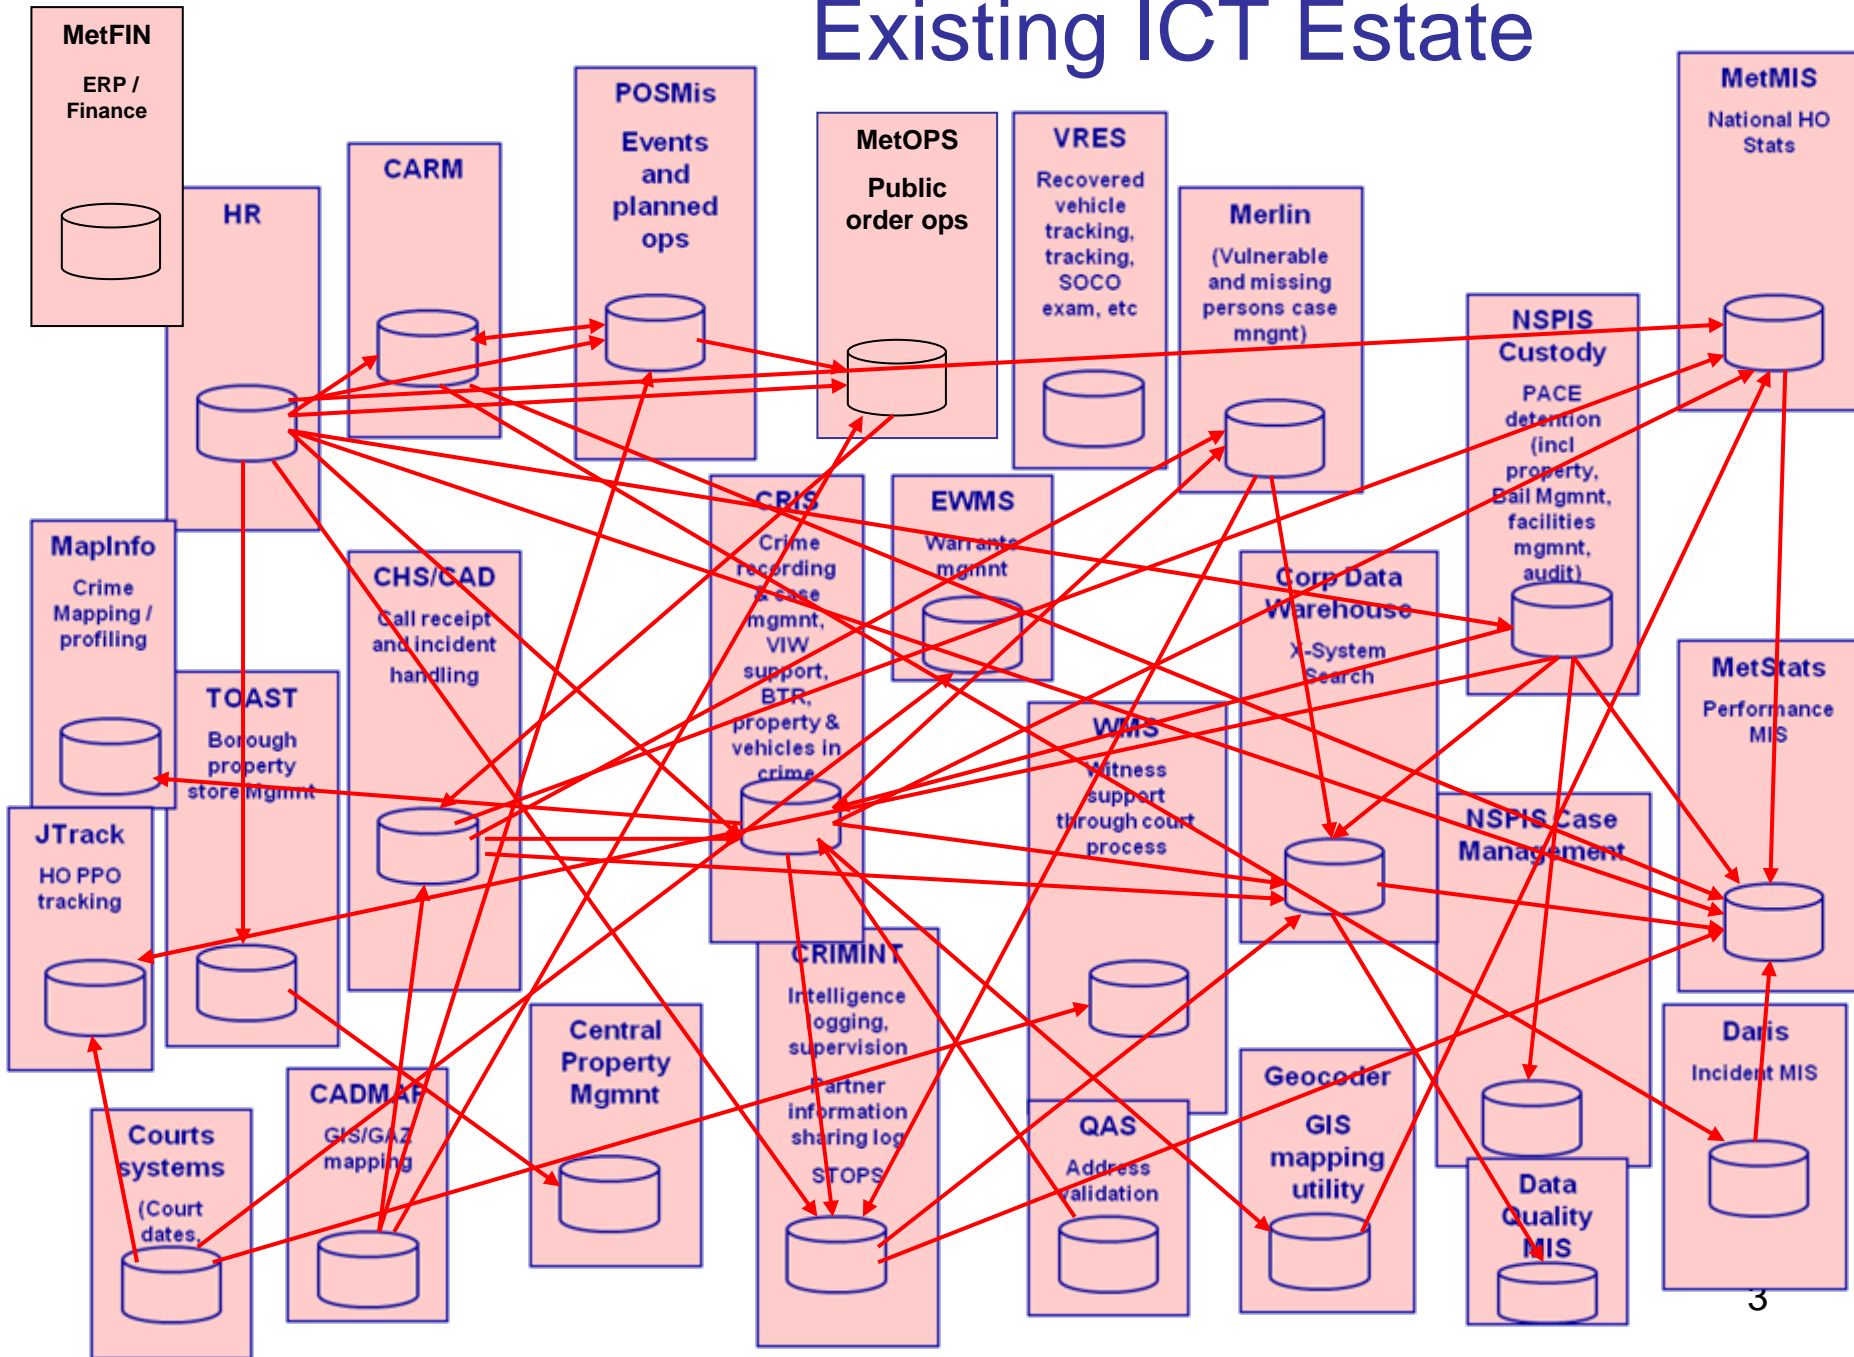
Existing ICT Estate

MetFIN
ERP / Finance

HR

CARM

POSMis
Events and planned ops

MetOPS
Public order ops

VRES
Recovered vehicle tracking, tracking, SOCO exam, etc

Merlin
(Vulnerable and missing persons case mngnt)

NSPIS Custody
PACE detention (incl property, Bail Mgmnt, facilities mgmnt, audit)

MetMIS
National HO Stats

MapInfo
Crime Mapping / profiling

CHS/CAD
Call receipt and incident handling

CRIS
Crime recording & case mgmnt, VIW support, BTR, property & vehicles in crime

EWMS
Warrants mgmnt

Corp Data Warehouse
X-System Search

TOAST
Borough property store Mgmnt

WMS
Witness support through court process

NSPIS Case Management

MetStats
Performance MIS

JTrack
HO PPO tracking

CRIMINT
Intelligence logging, supervision
Partner information sharing log
STOPS

Central Property Mgmnt

CADMAP
GIS/GAZ mapping

Courts systems
(Court dates,

QAS
Address validation

Geocoder
GIS mapping utility

Data Quality MIS

Daris
Incident MIS

3